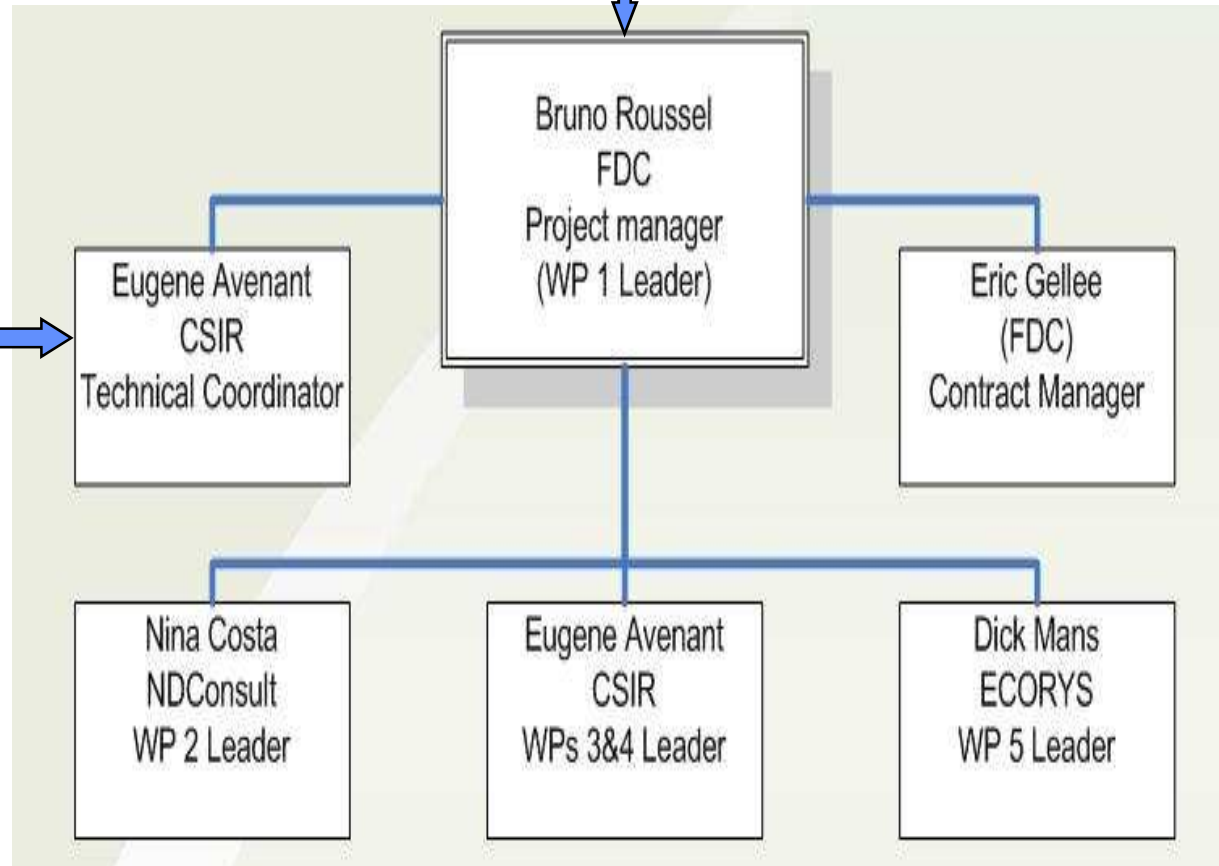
Bruno Roussel
FDC
Project manager
(WP 1 Leader)

Eugene Avenant
CSIR
Technical Coordinator

Eric Gellee
(FDC)
Contract Manager

Nina Costa
NDConsult
WP 2 Leader

Eugene Avenant
CSIR
WPs 3&4 Leader

Dick Mans
ECORYS
WP 5 Leader